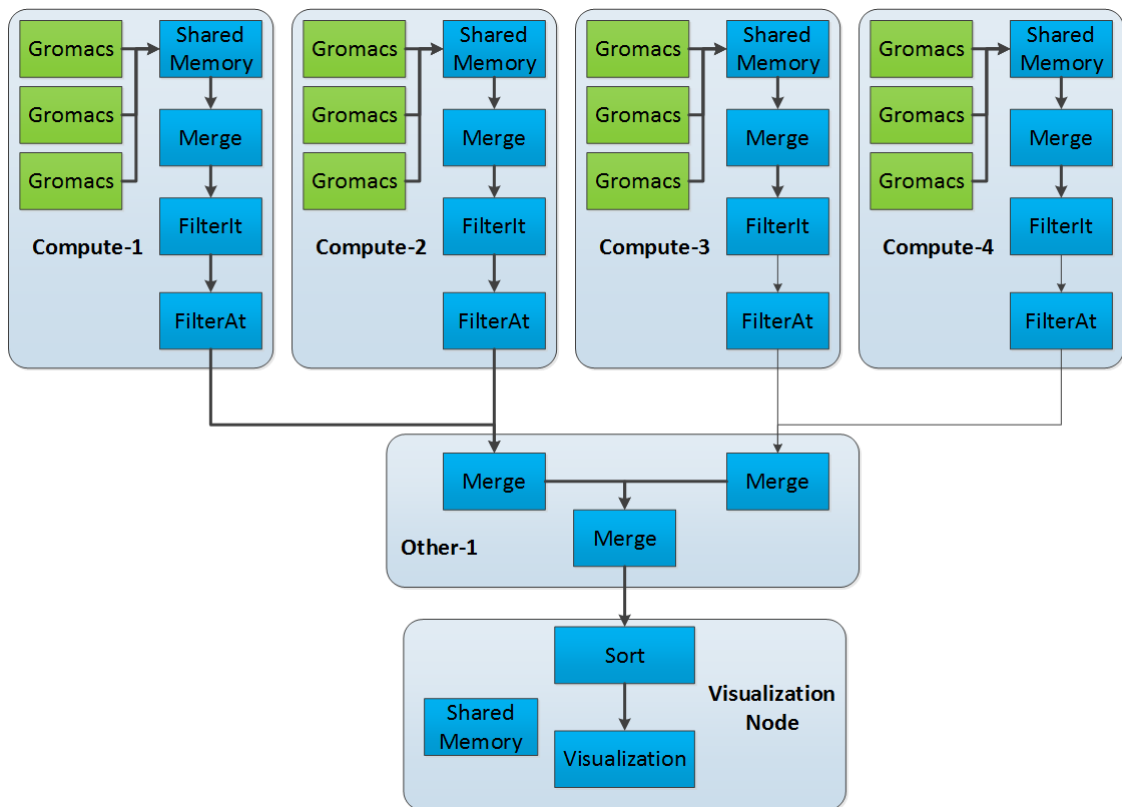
Gromacs
Gromacs
Gromacs
Shared Memory
Merge
FilterIt
FilterAt
Compute-1

Gromacs
Gromacs
Gromacs
Shared Memory
Merge
FilterIt
FilterAt
Compute-2

Gromacs
Gromacs
Gromacs
Shared Memory
Merge
FilterIt
FilterAt
Compute-3

Gromacs
Gromacs
Gromacs
Shared Memory
Merge
FilterIt
FilterAt
Compute-4

Merge
Merge
Merge
Other-1

Sort
Shared Memory
Visualization
Visualization Node